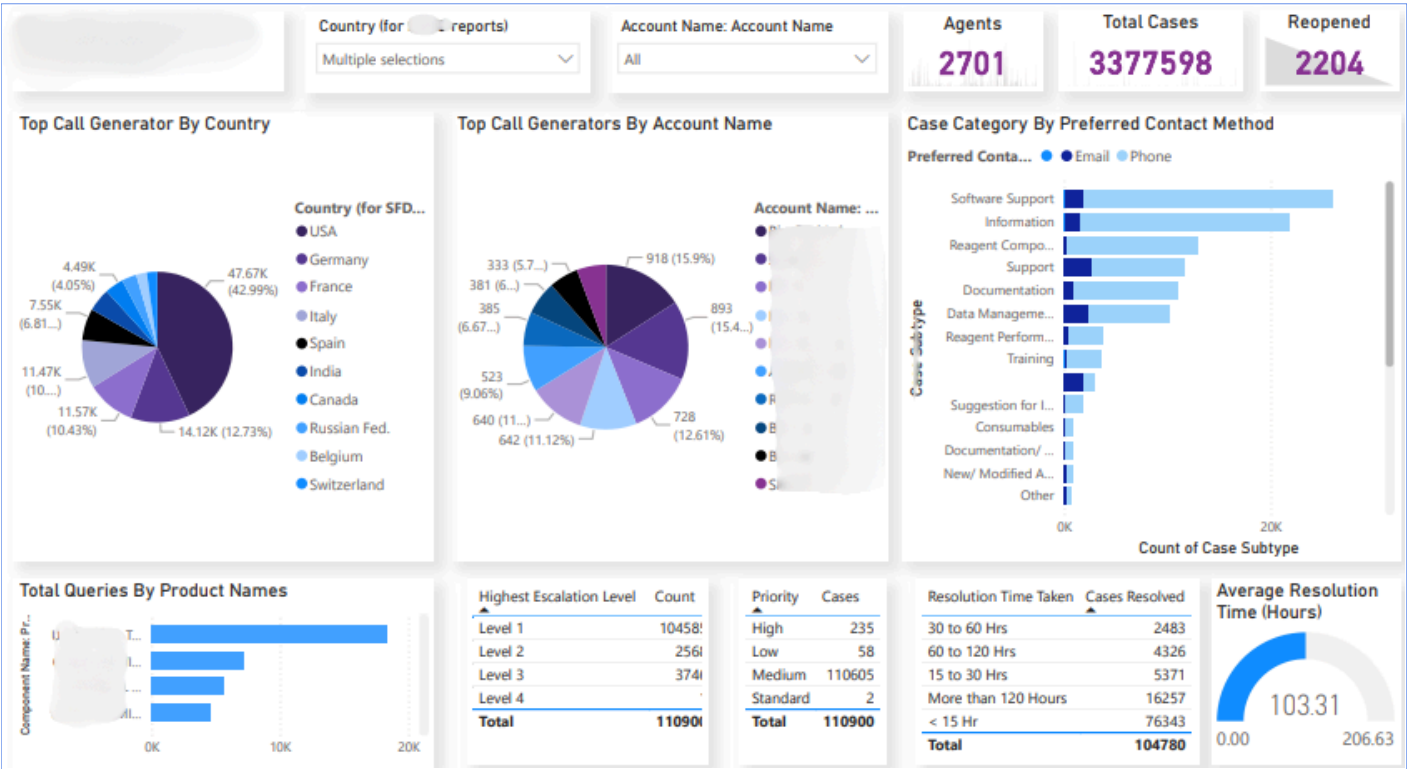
Country (for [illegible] reports)
Multiple selections

Account Name: Account Name
All

Agents
2701

Total Cases
3377598

Reopened
2204

Top Call Generator By Country

Country (for SFD...
USA
Germany
France
Italy
Spain
India
Canada
Russian Fed.
Belgium
Switzerland

47.67K (42.99%)
14.12K (12.73%)
11.57K (10.43%)
11.47K (10...)
7.55K (6.81...)
4.49K (4.05%)

Top Call Generators By Account Name

Account Name: ...

918 (15.9%)
893 (15.4...)
728 (12.61%)
642 (11.12%)
640 (11...)
523 (9.06%)
385 (6.67...)
381 (6...)
333 (5.7...)

Case Category By Preferred Contact Method

Preferred Conta... Email Phone

Case Subtype
Software Support
Information
Reagent Compo...
Support
Documentation
Data Manageme...
Reagent Perform...
Training
Suggestion for I...
Consumables
Documentation/ ...
New/ Modified A...
Other

0K
20K
Count of Case Subtype

Total Queries By Product Names

Component Name: Pr...
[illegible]
0K
10K
20K

| Highest Escalation Level | Count |
|---|---|
| Level 1 | 10458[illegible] |
| Level 2 | 256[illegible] |
| Level 3 | 374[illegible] |
| Level 4 | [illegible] |
| Total | 11090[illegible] |

| Priority | Cases |
|---|---|
| High | 235 |
| Low | 58 |
| Medium | 110605 |
| Standard | 2 |
| Total | 110900 |

| Resolution Time Taken | Cases Resolved |
|---|---|
| 30 to 60 Hrs | 2483 |
| 60 to 120 Hrs | 4326 |
| 15 to 30 Hrs | 5371 |
| More than 120 Hours | 16257 |
| < 15 Hr | 76343 |
| Total | 104780 |

Average Resolution Time (Hours)
103.31
0.00
206.63